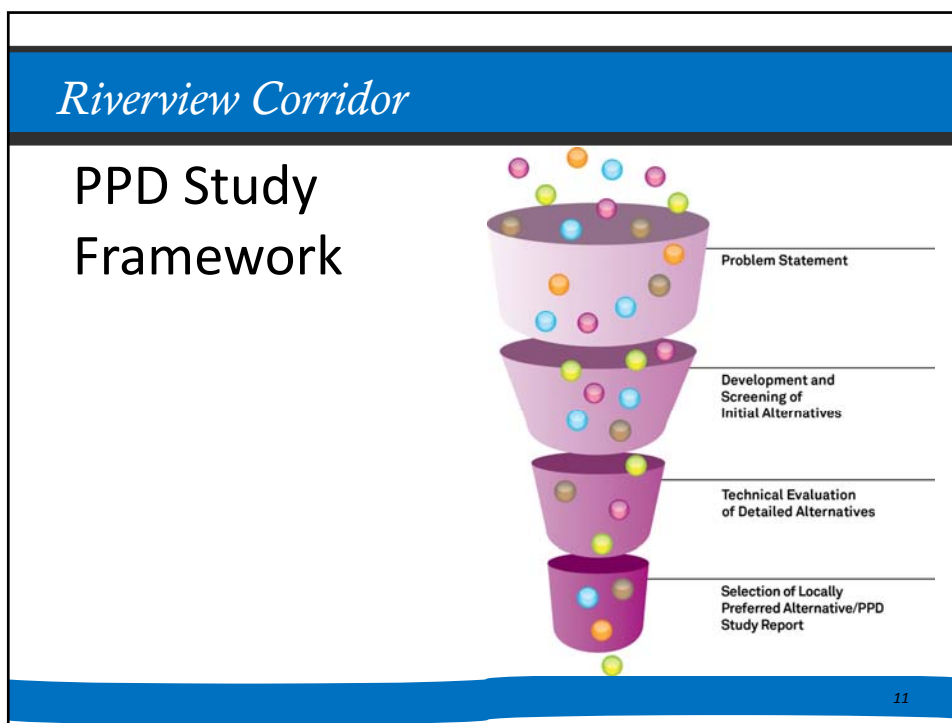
Riverview Corridor

PPD Study Framework

Problem Statement

Development and Screening of Initial Alternatives

Technical Evaluation of Detailed Alternatives

Selection of Locally Preferred Alternative/PPD Study Report

11